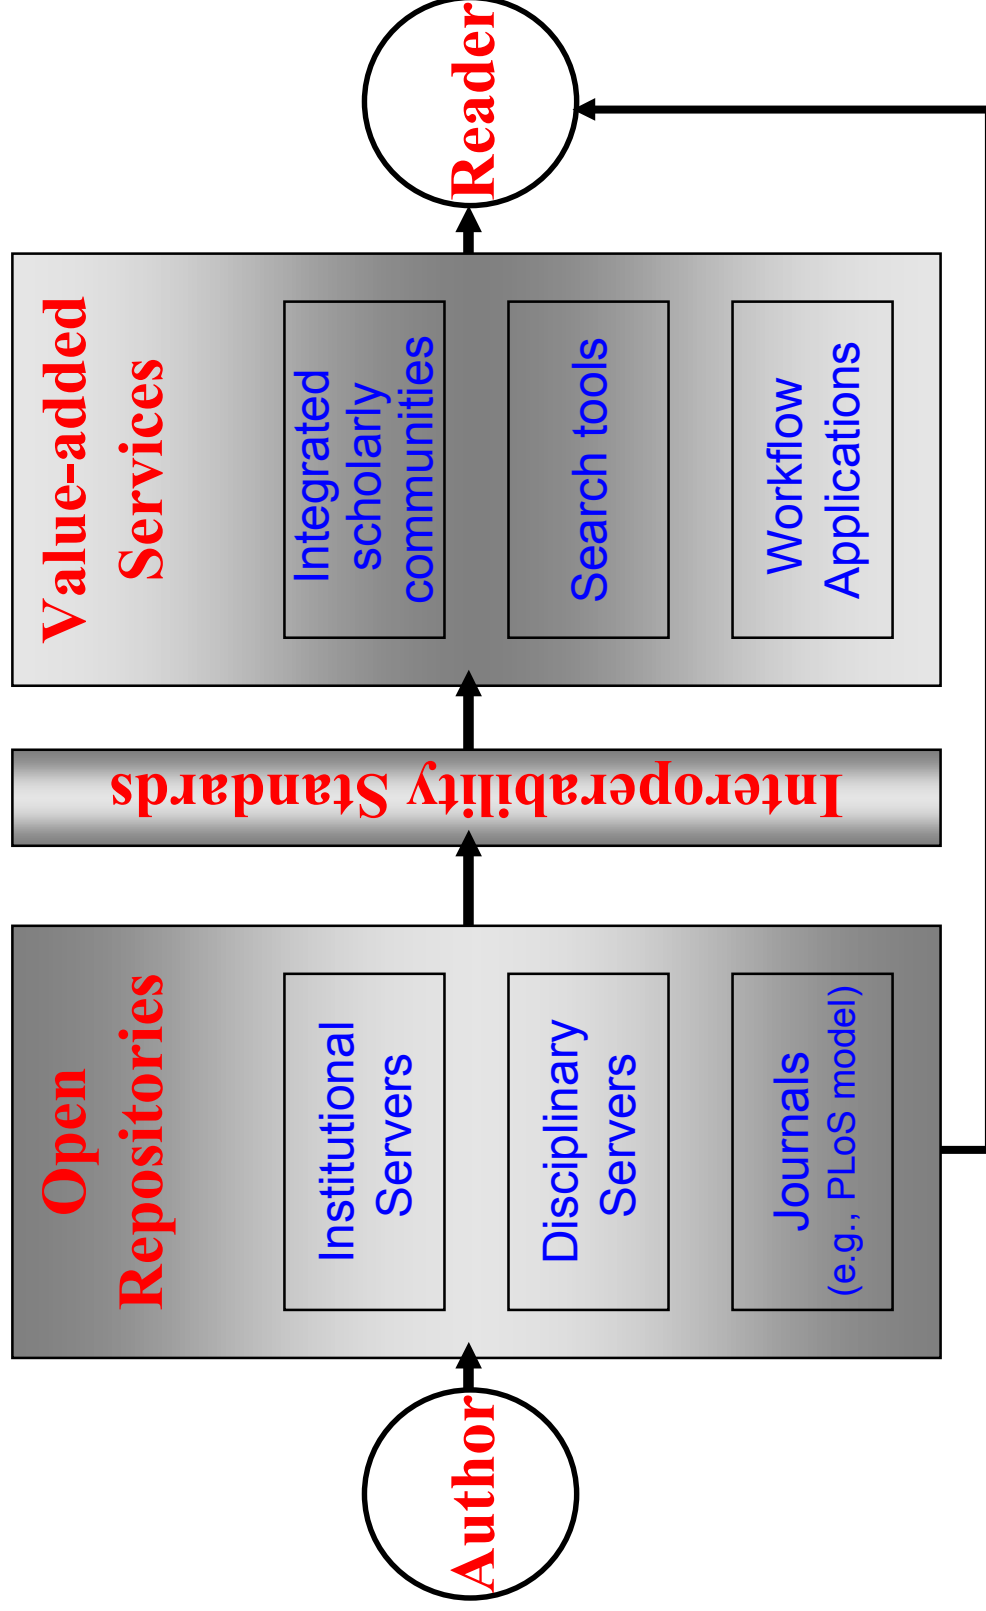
Author

Open Repositories

Institutional Servers

Disciplinary Servers

Journals (e.g., PLoS model)

Interoperability Standards

Value-added Services

Integrated scholarly communities

Search tools

Workflow Applications

Reader